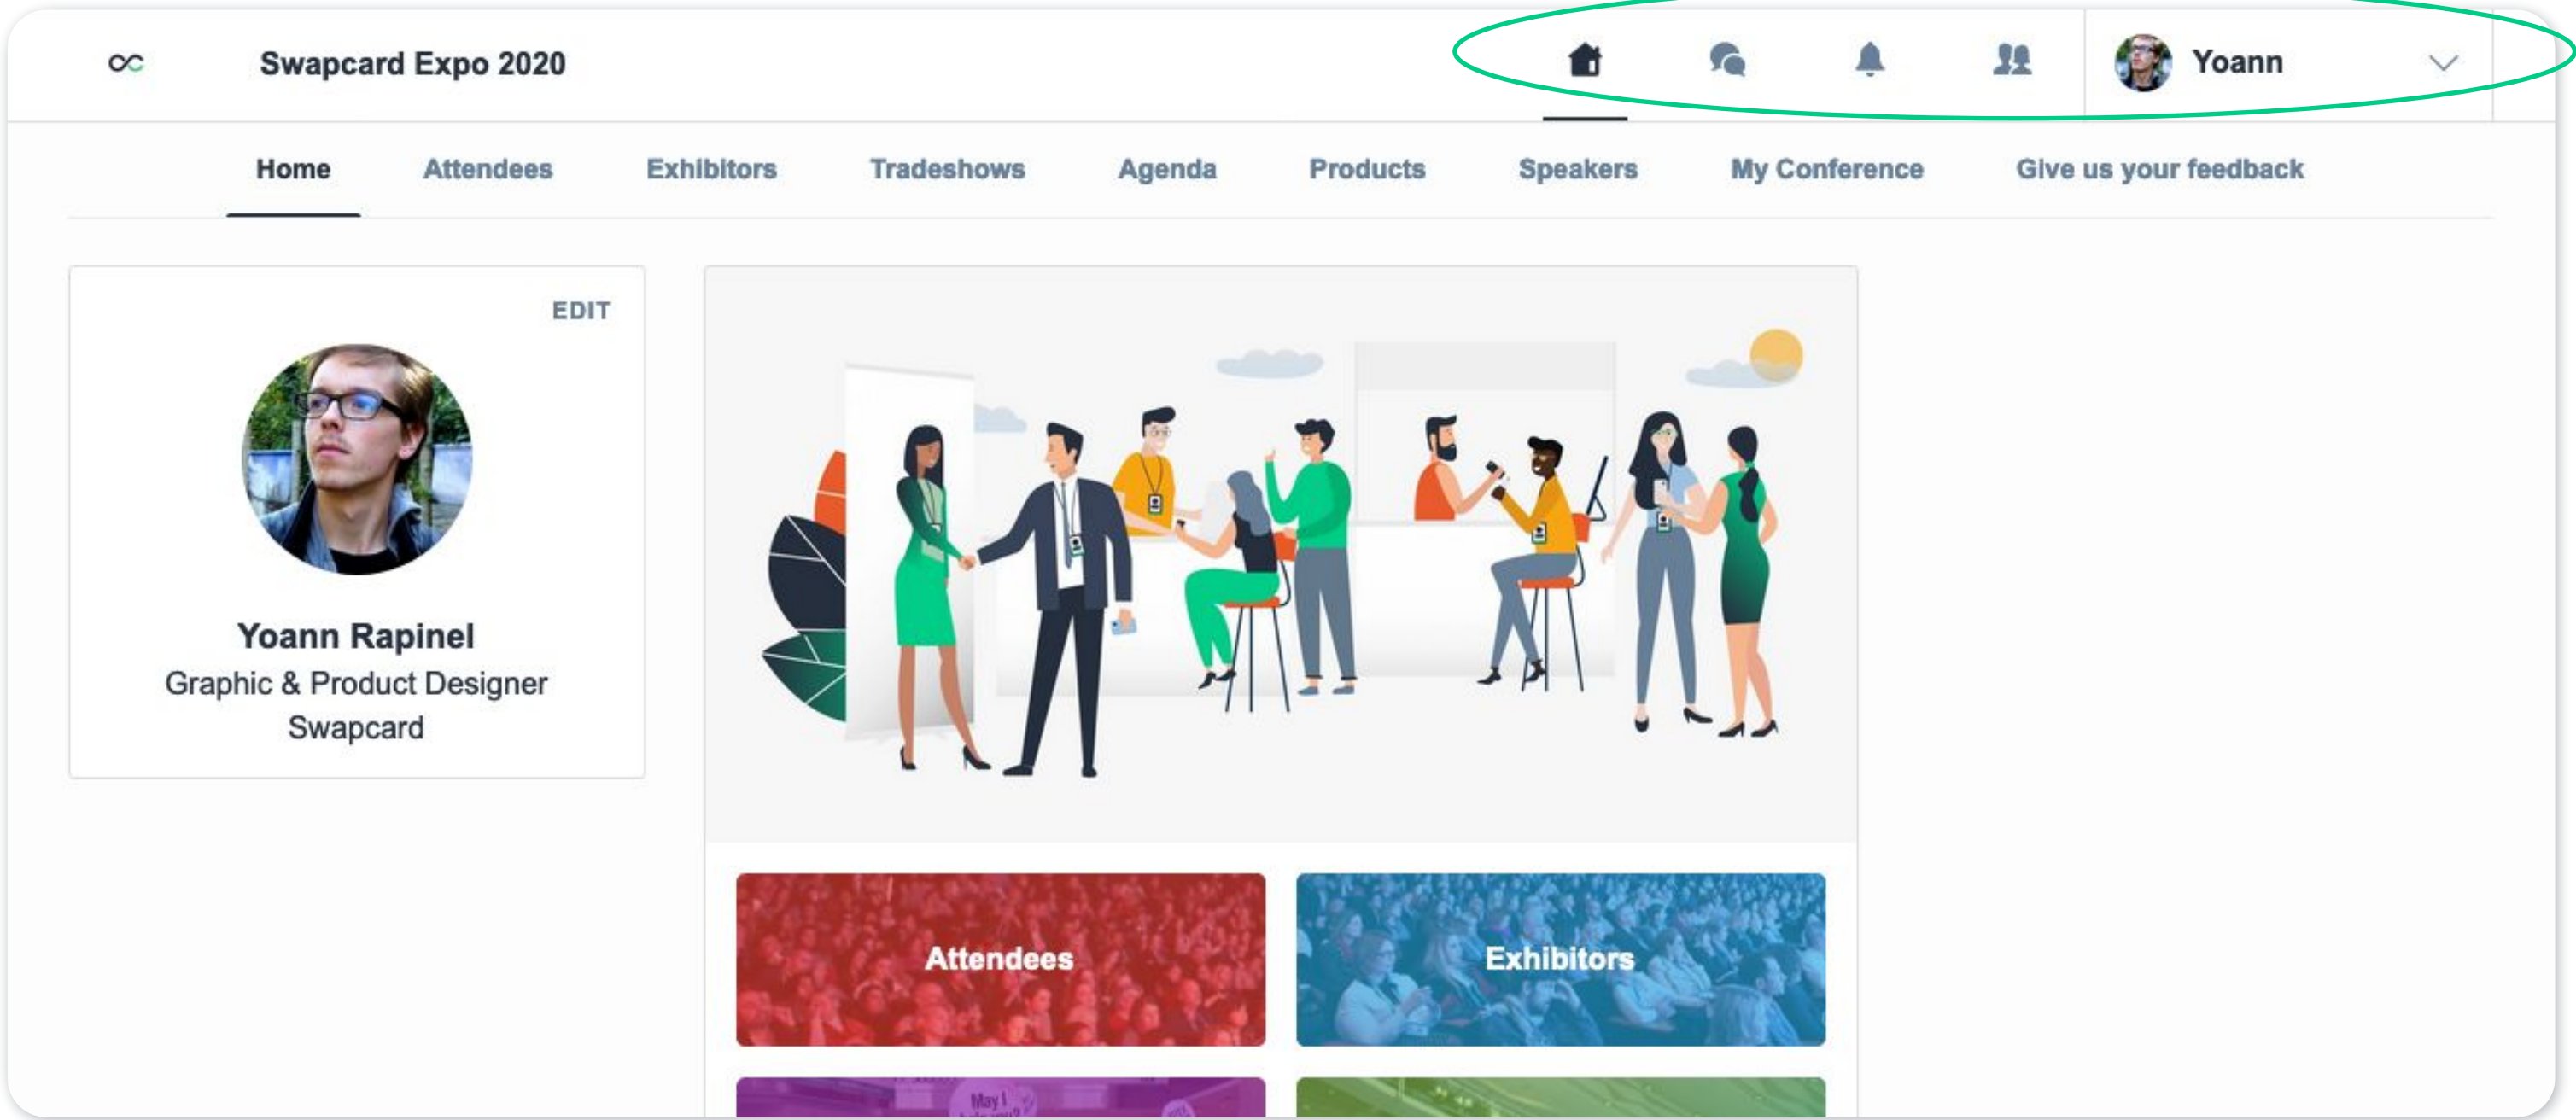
Swapcard Expo 2020

Yoann

Home Attendees Exhibitors Tradeshows Agenda Products Speakers My Conference Give us your feedback

EDIT

Yoann Rapinel
Graphic & Product Designer
Swapcard

Attendees

Exhibitors